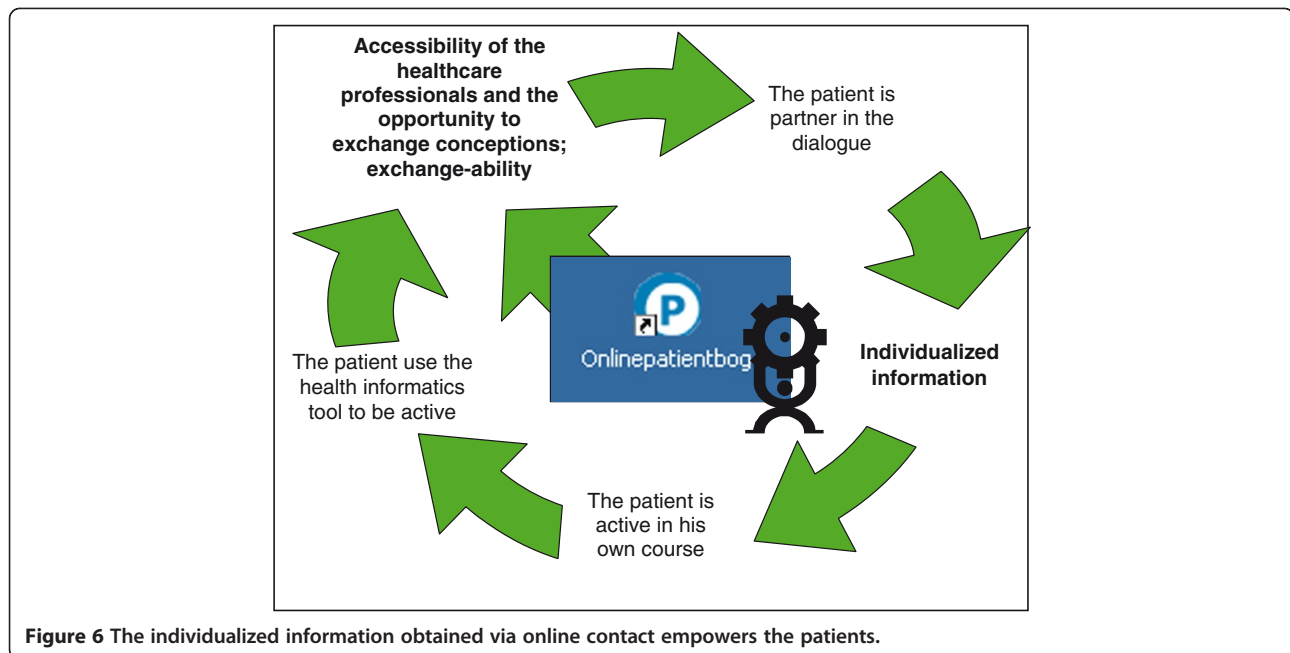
Accessibility of the healthcare professionals and the opportunity to exchange conceptions; exchange-ability

The patient is partner in the dialogue

Individualized information

The patient is active in his own course

The patient use the health informatics tool to be active

P

Onlinepatientbog

Figure 6 The individualized information obtained via online contact empowers the patients.